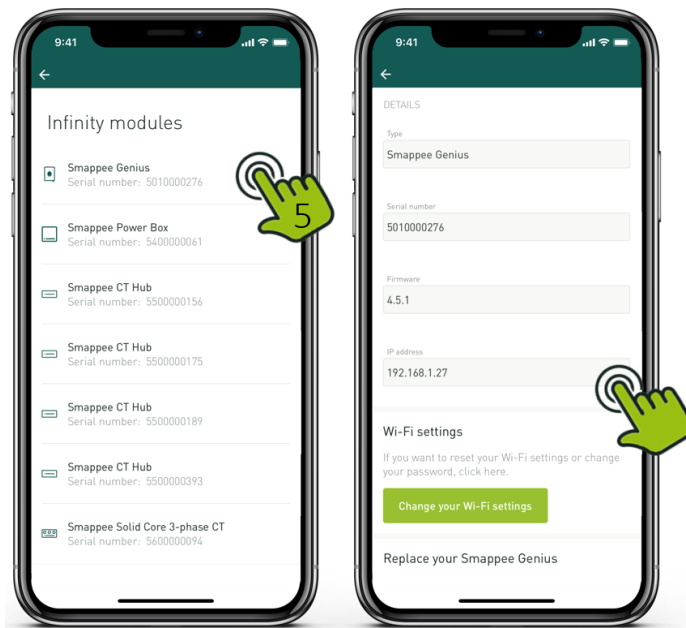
9:41

Infinity modules

Smappee Genius
Serial number: 5010000276

5

Smappee Power Box
Serial number: 5400000061

Smappee CT Hub
Serial number: 5500000156

Smappee CT Hub
Serial number: 5500000175

Smappee CT Hub
Serial number: 5500000189

Smappee CT Hub
Serial number: 5500000393

Smappee Solid Core 3-phase CT
Serial number: 5600000094

9:41

DETAILS

Type
Smappee Genius

Serial number
5010000276

Firmware
4.5.1

IP address
192.168.1.27

Wi-Fi settings

If you want to reset your Wi-Fi settings or change your password, click here.

Change your Wi-Fi settings

Replace your Smappee Genius